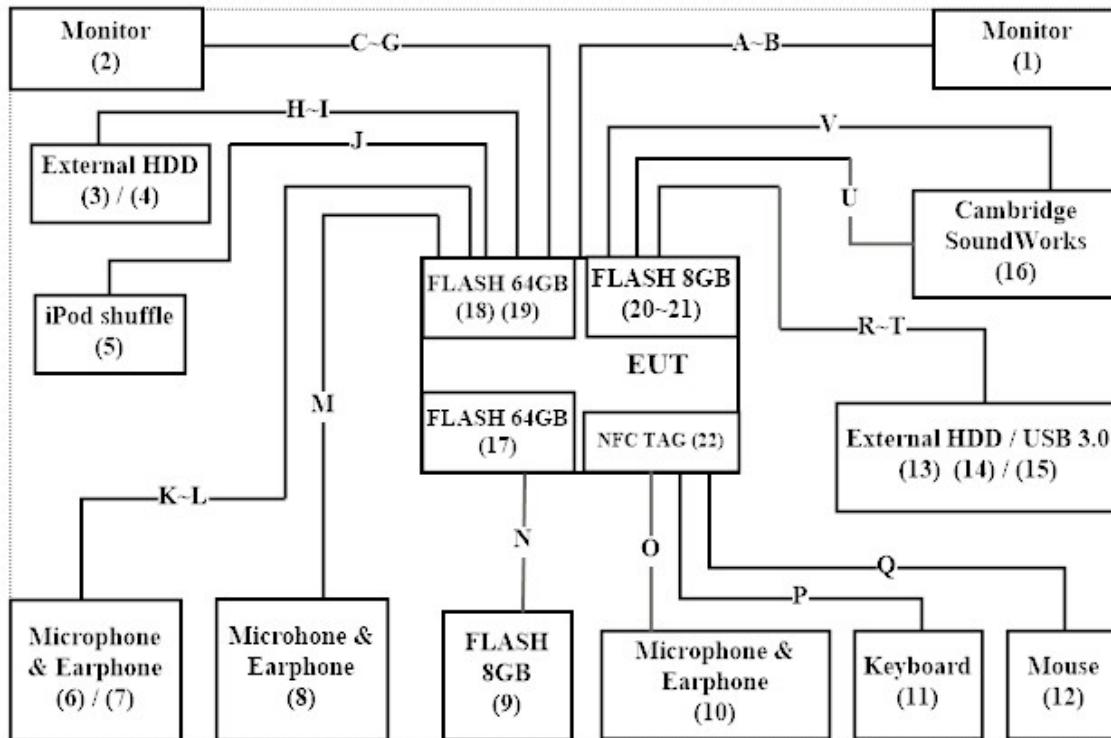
Monitor
(2)

C~G

A~B

Monitor
(1)

H~I

J

External HDD
(3) / (4)

V

U

Cambridge
SoundWorks
(16)

iPod shuffle
(5)

FLASH 64GB
(18) (19)

FLASH 8GB
(20~21)

R~T

EUT

M

FLASH 64GB
(17)

NFC TAG (22)

External HDD / USB 3.0
(13) (14) / (15)

K~L

N

O

Q

P

Microphone
& Earphone
(6) / (7)

Microhone &
Earphone
(8)

FLASH
8GB
(9)

Microphone &
Earphone
(10)

Keyboard
(11)

Mouse
(12)